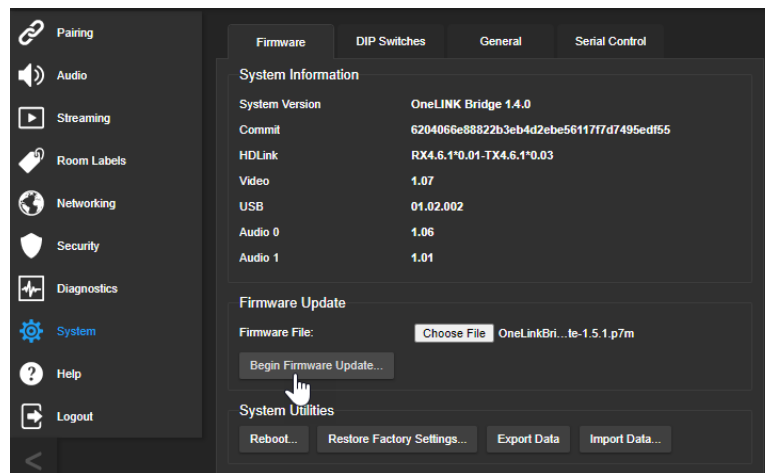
Pairing
Audio
Streaming
Room Labels
Networking
Security
Diagnostics
System
Help
Logout

Firmware | DIP Switches | General | Serial Control

System Information

| | |
|---|---|
| System Version | OneLINK Bridge 1.4.0 |
| Commit | 6204066e88822b3eb4d2ebe56117f7d7495edf55 |
| HDLink | RX4.6.1*0.01-TX4.6.1*0.03 |
| Video | 1.07 |
| USB | 01.02.002 |
| Audio 0 | 1.06 |
| Audio 1 | 1.01 |

Firmware Update

Firmware File: Choose File OneLinkBri...te-1.5.1.p7m

Begin Firmware Update...

System Utilities

Reboot... Restore Factory Settings... Export Data Import Data...